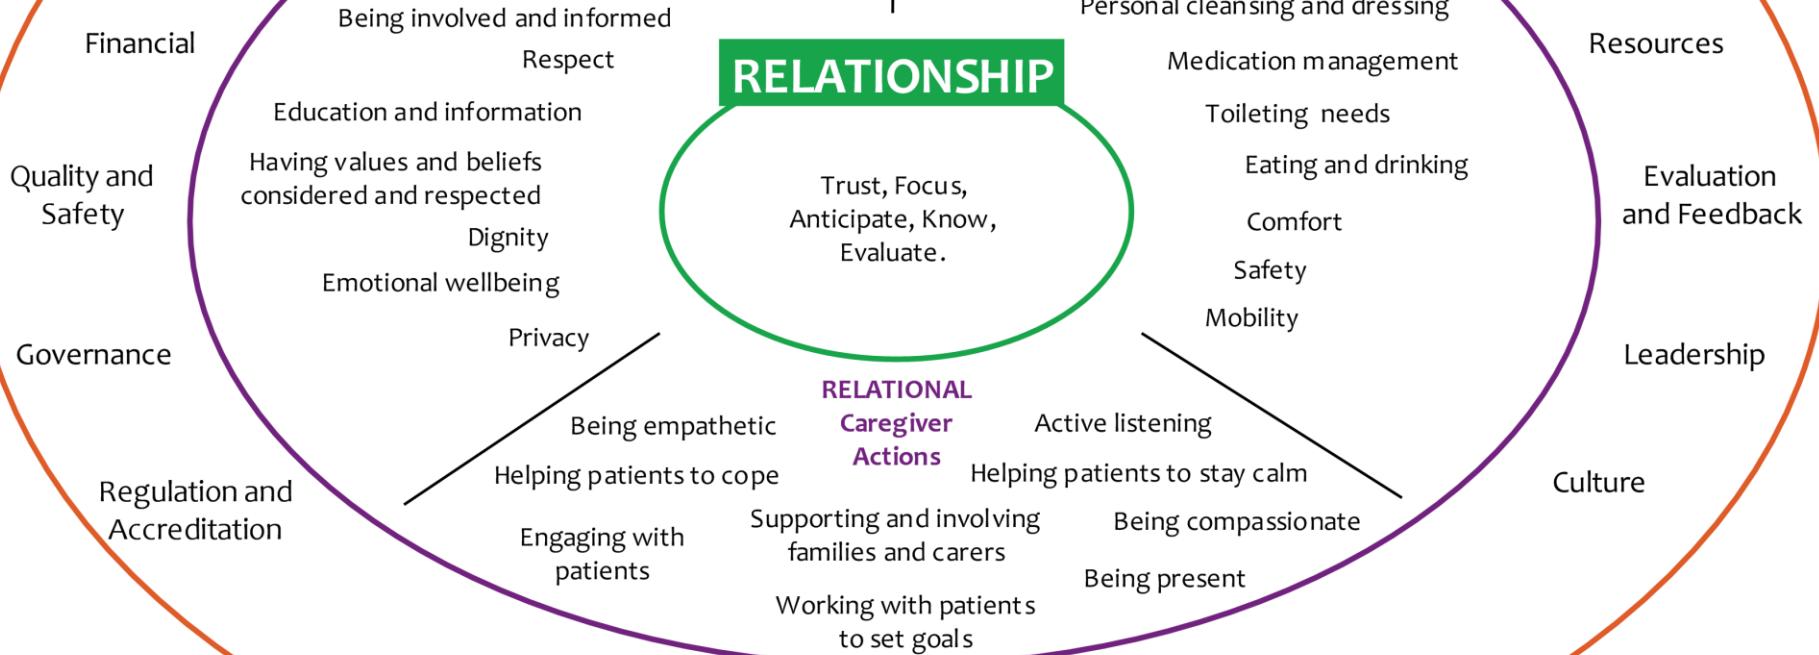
Financial

Quality and Safety

Governance

Regulation and Accreditation

Being involved and informed

Respect

Education and information

Having values and beliefs considered and respected

Dignity

Emotional wellbeing

Privacy

RELATIONSHIP

Trust, Focus, Anticipate, Know, Evaluate.

Personal cleansing and dressing

Medication management

Toileting needs

Eating and drinking

Comfort

Safety

Mobility

Resources

Evaluation and Feedback

Leadership

Culture

RELATIONAL Caregiver Actions

Being empathetic

Helping patients to cope

Engaging with patients

Supporting and involving families and carers

Working with patients to set goals

Active listening

Helping patients to stay calm

Being compassionate

Being present